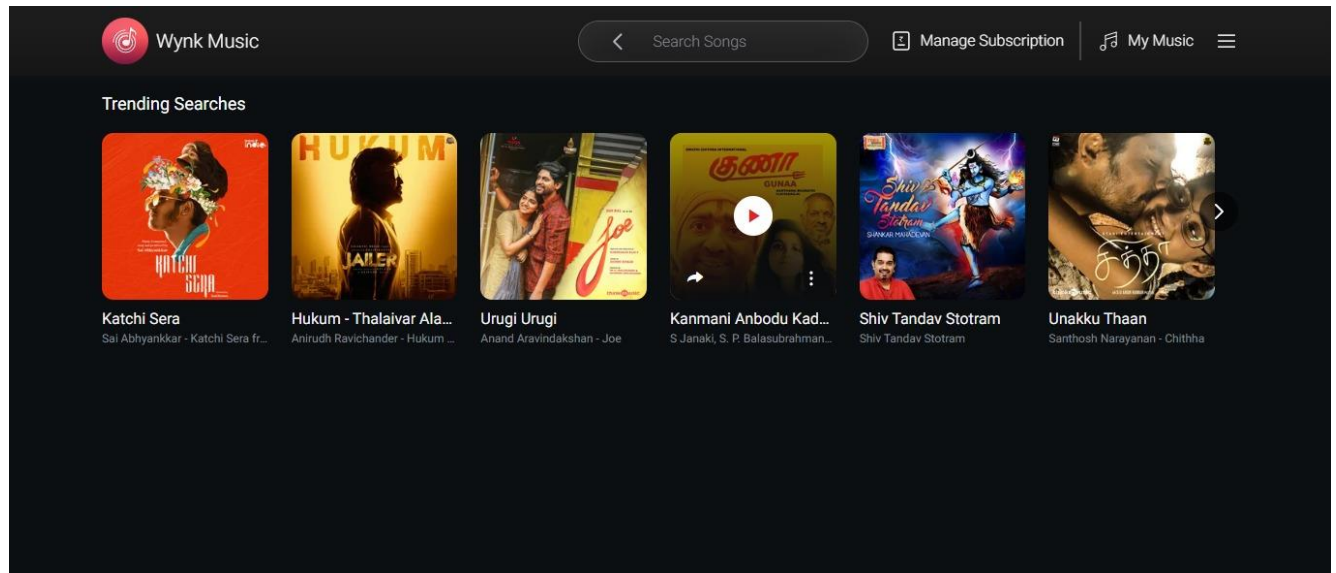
Wynk Music

Search Songs

Manage Subscription

My Music

Trending Searches

KATCHI SERA

HUKUM

JAILER

Joe

குணா
GUNAA

Shiv Tandav Stotram
SHANKAR MAHADEVAN

சித்தா

Katchi Sera
Sai Abhyankkar - Katchi Sera fr...

Hukum - Thalaivar Ala...
Anirudh Ravichander - Hukum ...

Urugi Urugi
Anand Aravindakshan - Joe

Kanmani Anbodu Kad...
S Janaki, S. P. Balasubrahman...

Shiv Tandav Stotram
Shiv Tandav Stotram

Unakku Thaan
Santhosh Narayanan - Chithha